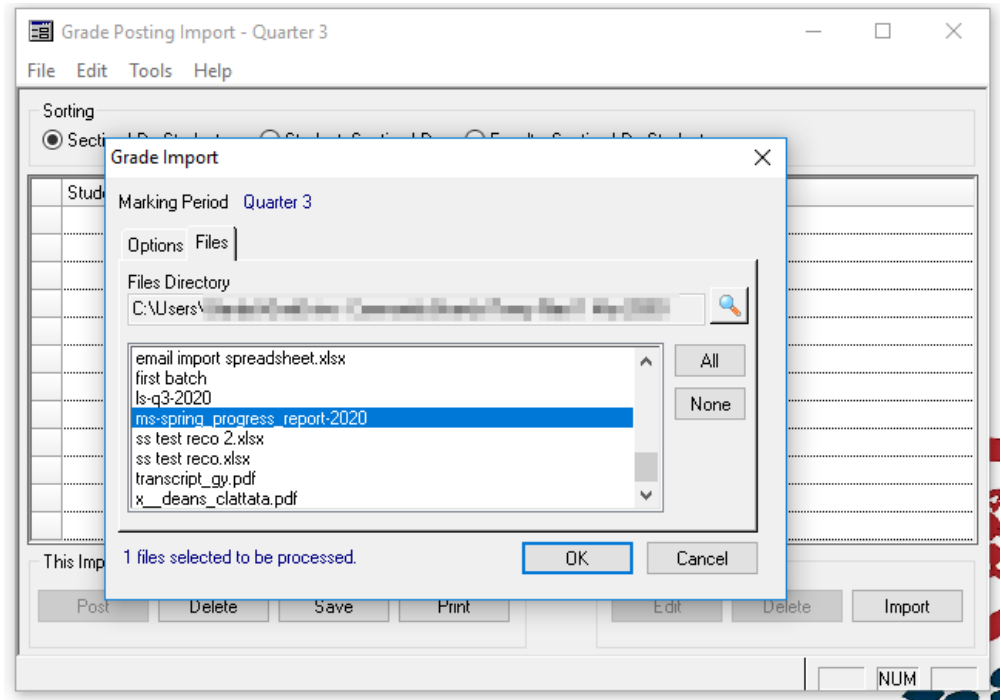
Grade Posting Import - Quarter 3

File Edit Tools Help

Sorting

Secti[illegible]

Stude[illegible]

Grade Import

Marking Period Quarter 3

Options Files

Files Directory

C:\Users\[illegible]

email import spreadsheet.xlsx
first batch
ls-q3-2020
ms-spring_progress_report-2020
ss test reco 2.xlsx
ss test reco.xlsx
transcript_gy.pdf
x__deans_clattata.pdf

All

None

1 files selected to be processed.

OK

Cancel

This Imp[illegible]

Post

Delete

Save

Print

Edit

Delete

Import

NUM